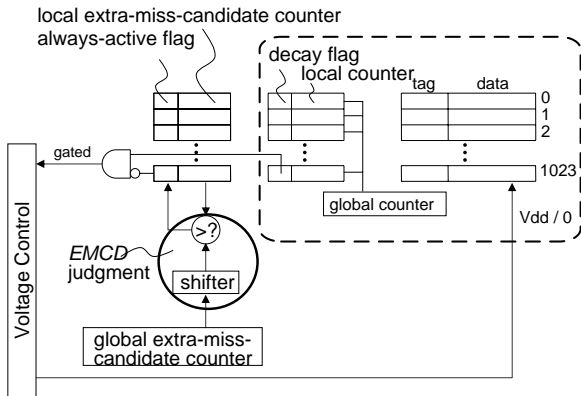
local extra-miss-candidate counter
always-active flag

decay flag
local counter
tag
data
0
1
2
1023

gated

global counter

Vdd / 0

Voltage Control

>?

EMCD
judgment

shifter

global extra-miss-candidate counter